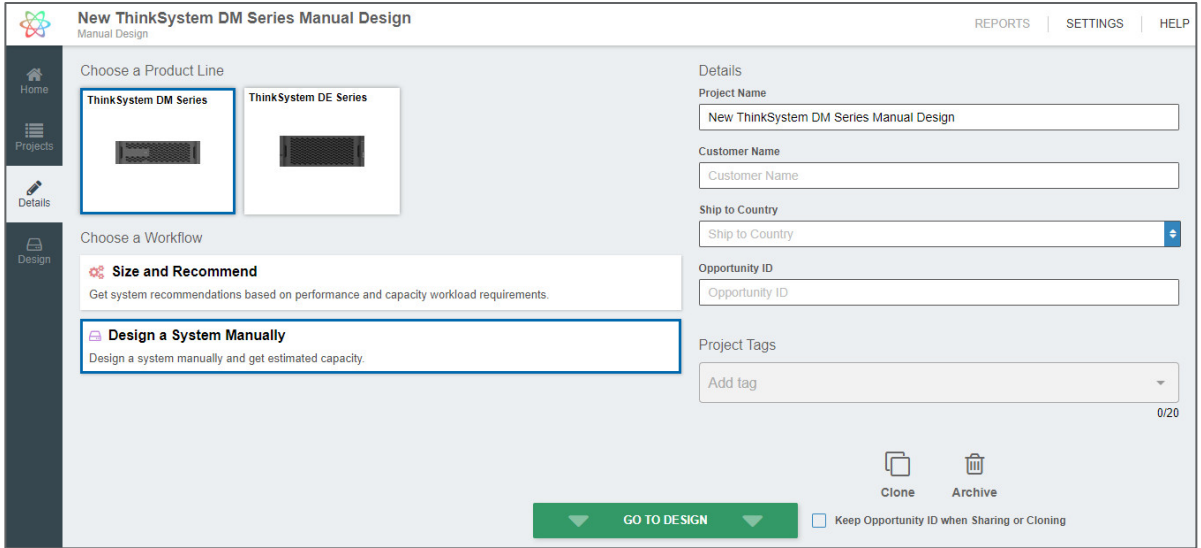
New ThinkSystem DM Series Manual Design
Manual Design

REPORTS | SETTINGS | HELP

Home
Projects
Details
Design

Choose a Product Line

ThinkSystem DM Series
ThinkSystem DE Series

Choose a Workflow

Size and Recommend
Get system recommendations based on performance and capacity workload requirements.

Design a System Manually
Design a system manually and get estimated capacity.

Details

Project Name
New ThinkSystem DM Series Manual Design

Customer Name
Customer Name

Ship to Country
Ship to Country

Opportunity ID
Opportunity ID

Project Tags
Add tag
0/20

Clone
Archive

GO TO DESIGN

Keep Opportunity ID when Sharing or Cloning